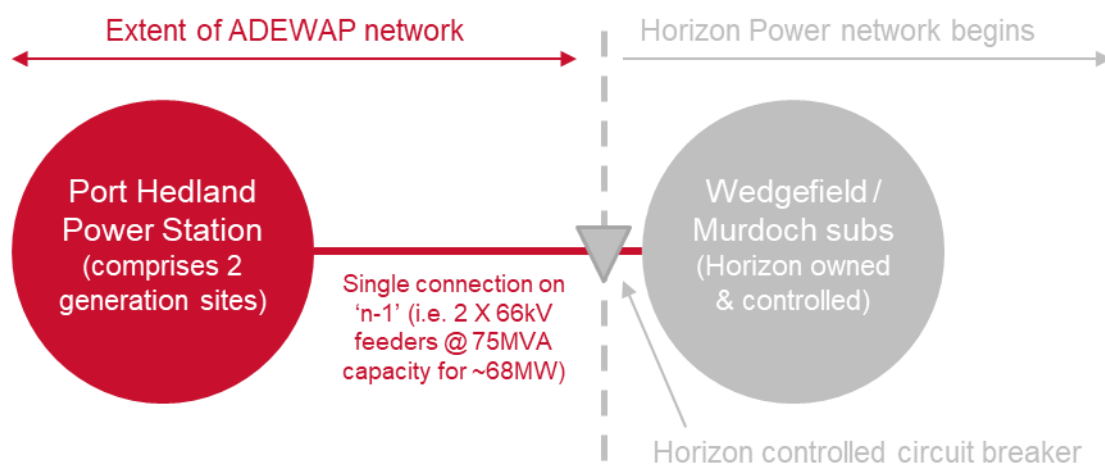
Extent of ADEWAP network

Horizon Power network begins

Port Hedland Power Station (comprises 2 generation sites)

Single connection on ‘n-1’ (i.e. 2 X 66kV feeders @ 75MVA capacity for ~68MW)

Wedgefield / Murdoch subs (Horizon owned & controlled)

Horizon controlled circuit breaker